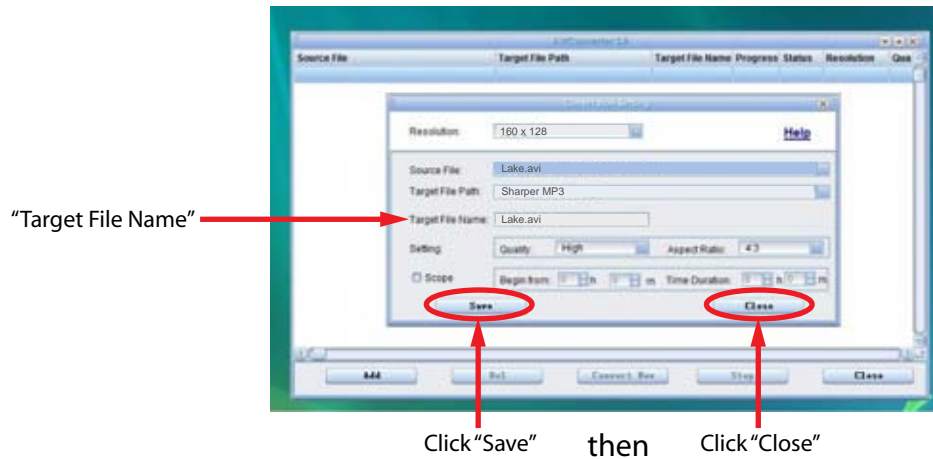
"Target File Name"

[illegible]

| Source File | Target File Path | Target File Name | Progress | Status | Resolution | Qua |
|---|---|---|---|---|---|---|

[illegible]

Resolution: 160 x 128

Help

Source File: Lake.avi

Target File Path: Sharper MP3

Target File Name: Lake.avi

Setting: Quality High Aspect Ratio: 4:3

Scope Begin from: 0 h 0 m Time Duration: 0 h 0 m

Save

Close

Add Del Convert Now Stop Close

Click "Save" then Click "Close"